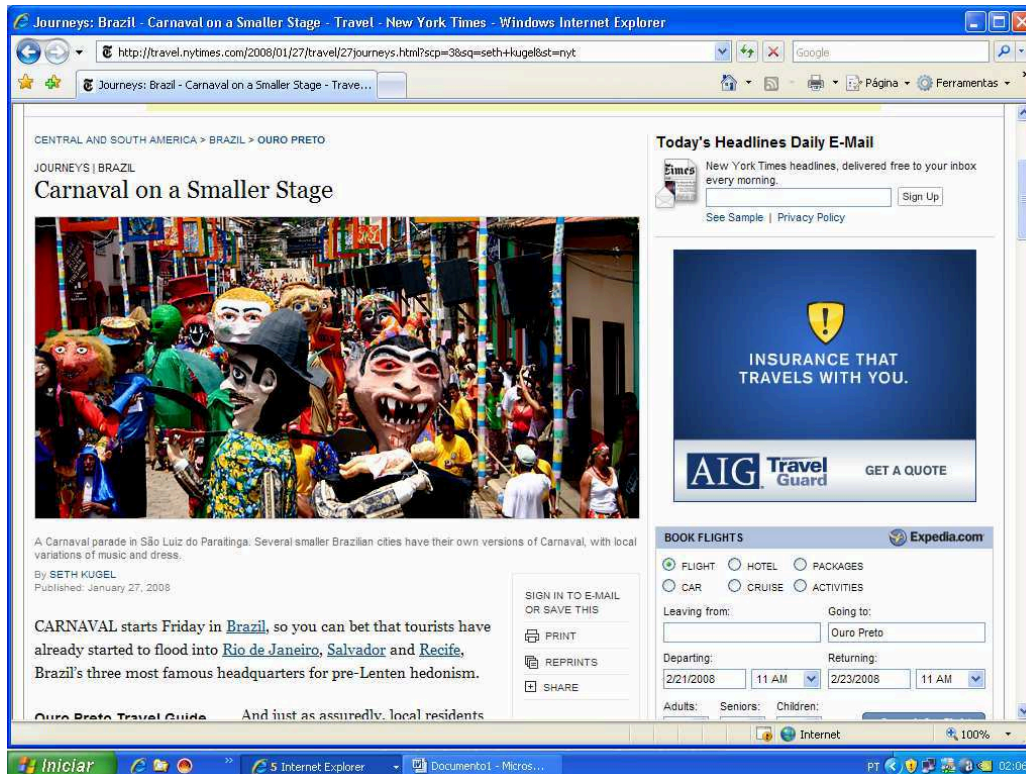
Journeys: Brazil - Carnaval on a Smaller Stage - Travel - New York Times - Windows Internet Explorer

http://travel.nytimes.com/2008/01/27/travel/27journeys.html?scp=3&sq=seth+kugel&st=nyt

Google

Journeys: Brazil - Carnaval on a Smaller Stage - Trave...

Página · Ferramentas ·

CENTRAL AND SOUTH AMERICA > BRAZIL > OURO PRETO

JOURNEYS | BRAZIL

Carnaval on a Smaller Stage

A Carnaval parade in São Luiz do Paraitinga. Several smaller Brazilian cities have their own versions of Carnaval, with local variations of music and dress.

By SETH KUGEL
Published: January 27, 2008

SIGN IN TO E-MAIL OR SAVE THIS

PRINT

REPRINTS

SHARE

CARNAVAL starts Friday in Brazil, so you can bet that tourists have already started to flood into Rio de Janeiro, Salvador and Recife, Brazil's three most famous headquarters for pre-Lenten hedonism.

Ouro Preto Travel Guide

And just as assuredly, local residents

Today's Headlines Daily E-Mail

New York Times headlines, delivered free to your inbox every morning.

Sign Up

See Sample | Privacy Policy

INSURANCE THAT TRAVELS WITH YOU.

AIG Travel Guard

GET A QUOTE

BOOK FLIGHTS

Expedia.com

FLIGHT HOTEL PACKAGES
CAR CRUISE ACTIVITIES

Leaving from:

Going to:

Ouro Preto

Departing:

2/21/2008

11 AM

Returning:

2/23/2008

11 AM

Adults: Seniors: Children:

Internet

100%

Iniciar

5 Internet Explorer

Documento1 - Micros...

PT

02:0